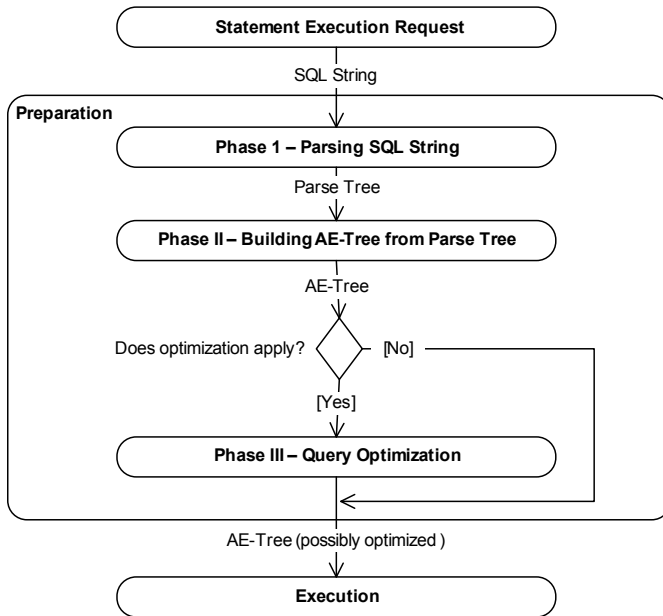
Statement Execution Request

SQL String

Preparation

Phase 1 – Parsing SQL String

Parse Tree

Phase II – Building AE-Tree from Parse Tree

AE-Tree

Does optimization apply?

[No]

[Yes]

Phase III – Query Optimization

AE-Tree (possibly optimized )

Execution